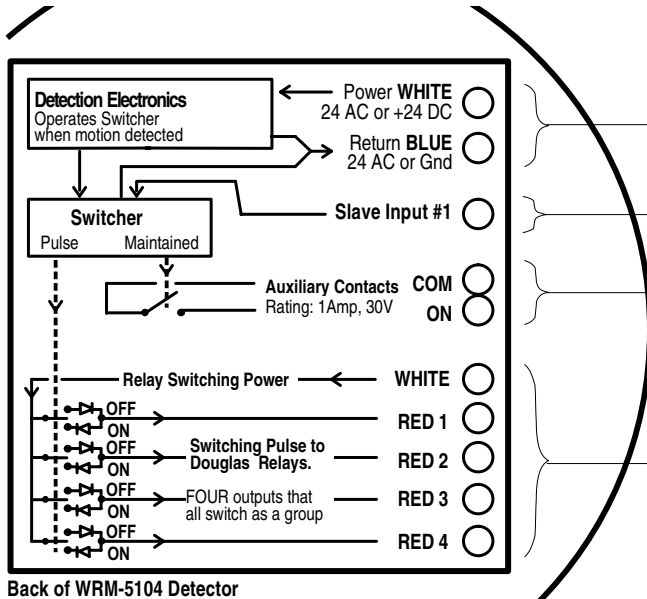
Detection Electronics
Operates Switcher when motion detected

Power WHITE
24 AC or +24 DC

Return BLUE
24 AC or Gnd

Switcher
Pulse Maintained

Slave Input #1

Auxiliary Contacts
Rating: 1Amp, 30V

COM
ON

Relay Switching Power

WHITE

OFF
ON
RED 1

OFF
ON
Switching Pulse to Douglas Relays.
RED 2

OFF
ON
FOUR outputs that all switch as a group
RED 3

OFF
ON
RED 4

Back of WRM-5104 Detector